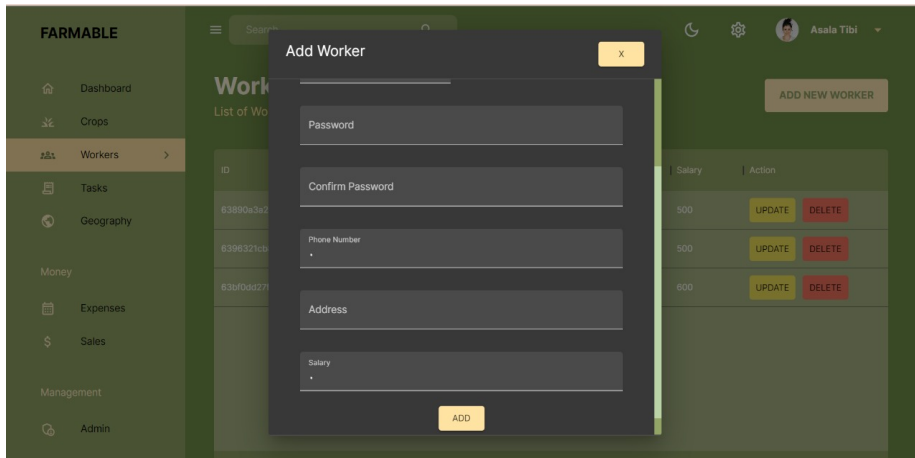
FARMABLE

Dashboard
Crops
Workers
Tasks
Geography

Money

Expenses
Sales

Management

Admin

Search

Work
List of Wo

ID

63890a3a2
6396321cb
63bf0dd27

Salary
Action

500
UPDATE
DELETE
500
UPDATE
DELETE
600
UPDATE
DELETE

ADD NEW WORKER

Asala Tibi

Add Worker
X

Password

Confirm Password

Phone Number

Address

Salary

ADD